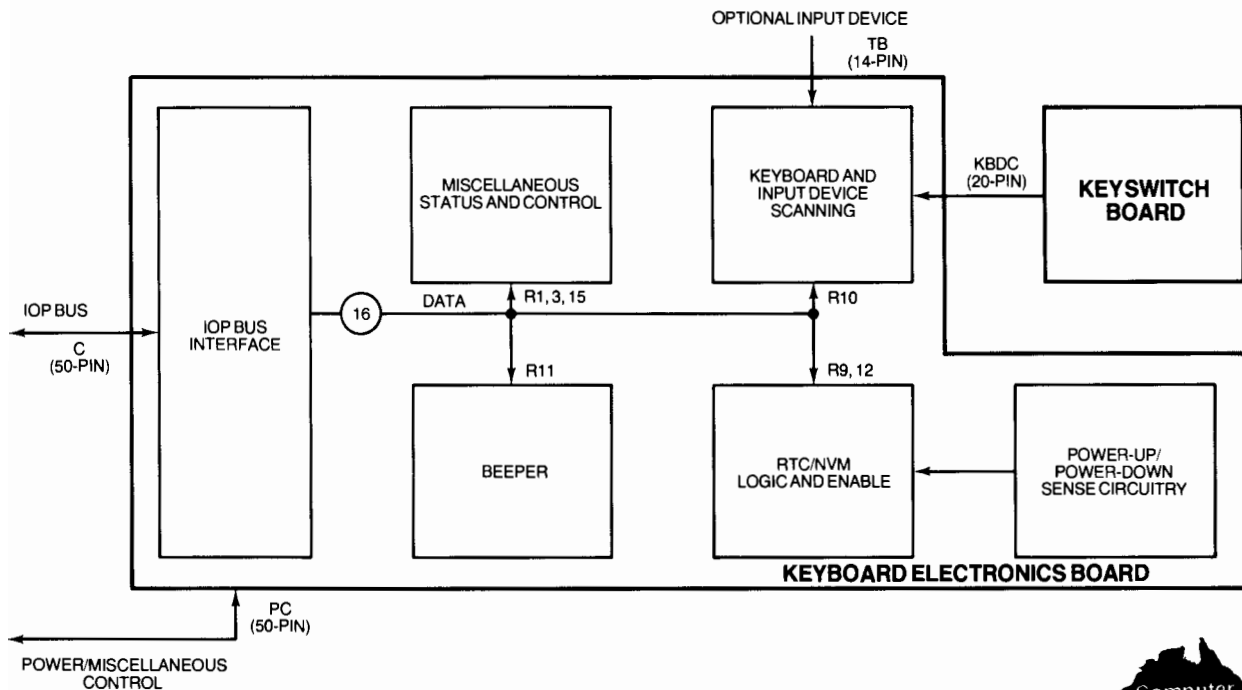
OPTIONAL INPUT DEVICE

TB
(14-PIN)

IOP BUS

C
(50-PIN)

IOP BUS
INTERFACE

16

DATA

MISCELLANEOUS
STATUS AND CONTROL

R1, 3, 15

R11

BEEPER

KEYBOARD AND
INPUT DEVICE
SCANNING

R10

R9, 12

RTC/NVM
LOGIC AND ENABLE

KBDC
(20-PIN)

KEYSWITCH
BOARD

POWER-UP/
POWER-DOWN
SENSE CIRCUITRY

KEYBOARD ELECTRONICS BOARD

PC
(50-PIN)

POWER/MISCELLANEOUS
CONTROL

Computer